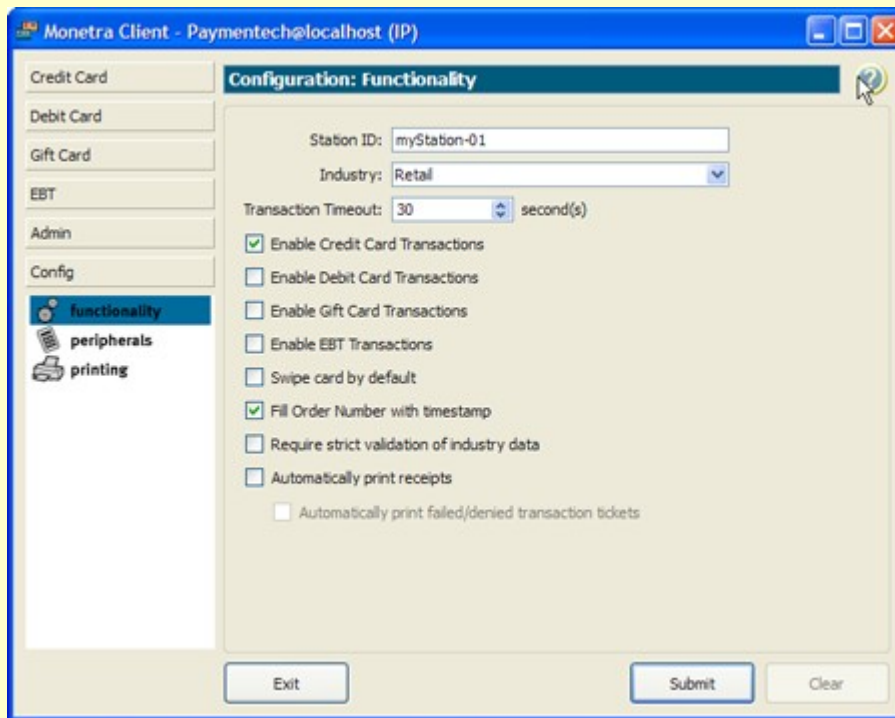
Monetra Client - Paymentech@localhost (IP)

Credit Card
Debit Card
Gift Card
EBT
Admin
Config
functionality
peripherals
printing

Configuration: Functionality

Station ID: myStation-01
Industry: Retail
Transaction Timeout: 30 second(s)

Enable Credit Card Transactions
Enable Debit Card Transactions
Enable Gift Card Transactions
Enable EBT Transactions
Swipe card by default
Fill Order Number with timestamp
Require strict validation of industry data
Automatically print receipts
Automatically print failed/denied transaction tickets

Exit
Submit
Clear